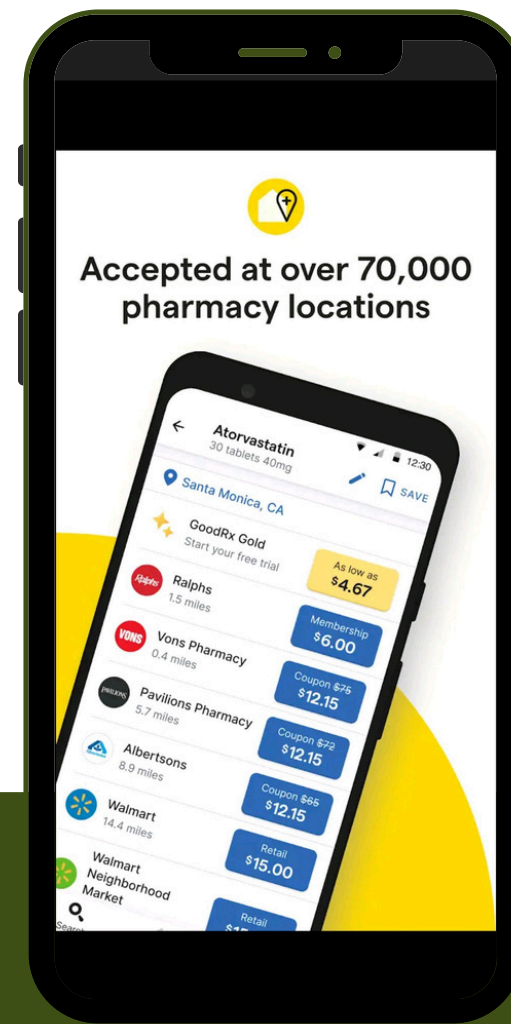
Accepted at over 70,000 pharmacy locations

Atorvastatin
30 tablets 40mg

12:30

Santa Monica, CA

SAVE

GoodRx Gold
Start your free trial

As low as
$4.67

Ralphs
Ralphs
1.5 miles

Membership
$6.00

VONS
Vons Pharmacy
0.4 miles

Coupon $75
$12.15

PAVILIONS
Pavilions Pharmacy
5.7 miles

Coupon $72
$12.15

Albertsons
8.9 miles

Coupon $65
$12.15

Walmart
14.4 miles

Retail
$15.00

Walmart Neighborhood Market

Retail
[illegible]

Search